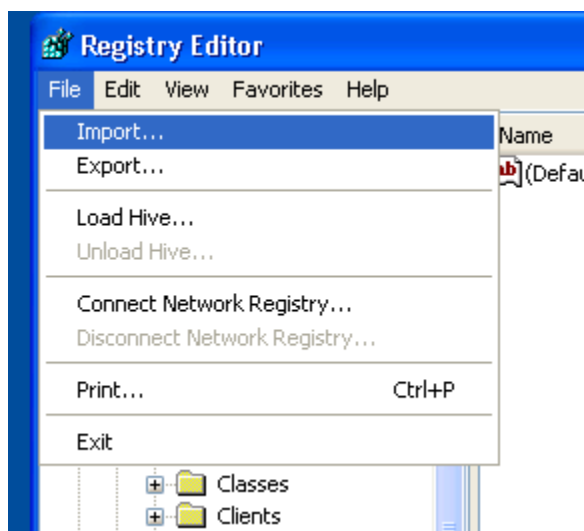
Registry Editor

File Edit View Favorites Help

Import...
Export...
Load Hive...
Unload Hive...
Connect Network Registry...
Disconnect Network Registry...
Print... Ctrl+P
Exit

Name
ab (Defau

Classes
Clients